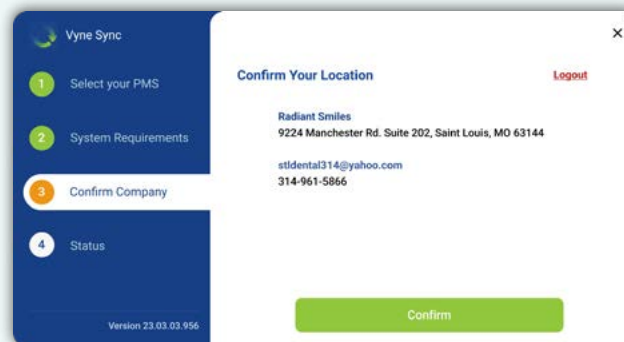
Vyne Sync

1 Select your PMS

2 System Requirements

3 Confirm Company

4 Status

Version 23.03.03.956

×

Confirm Your Location

Logout

Radiant Smiles
9224 Manchester Rd. Suite 202, Saint Louis, MO 63144

stldental314@yahoo.com
314-961-5866

Confirm